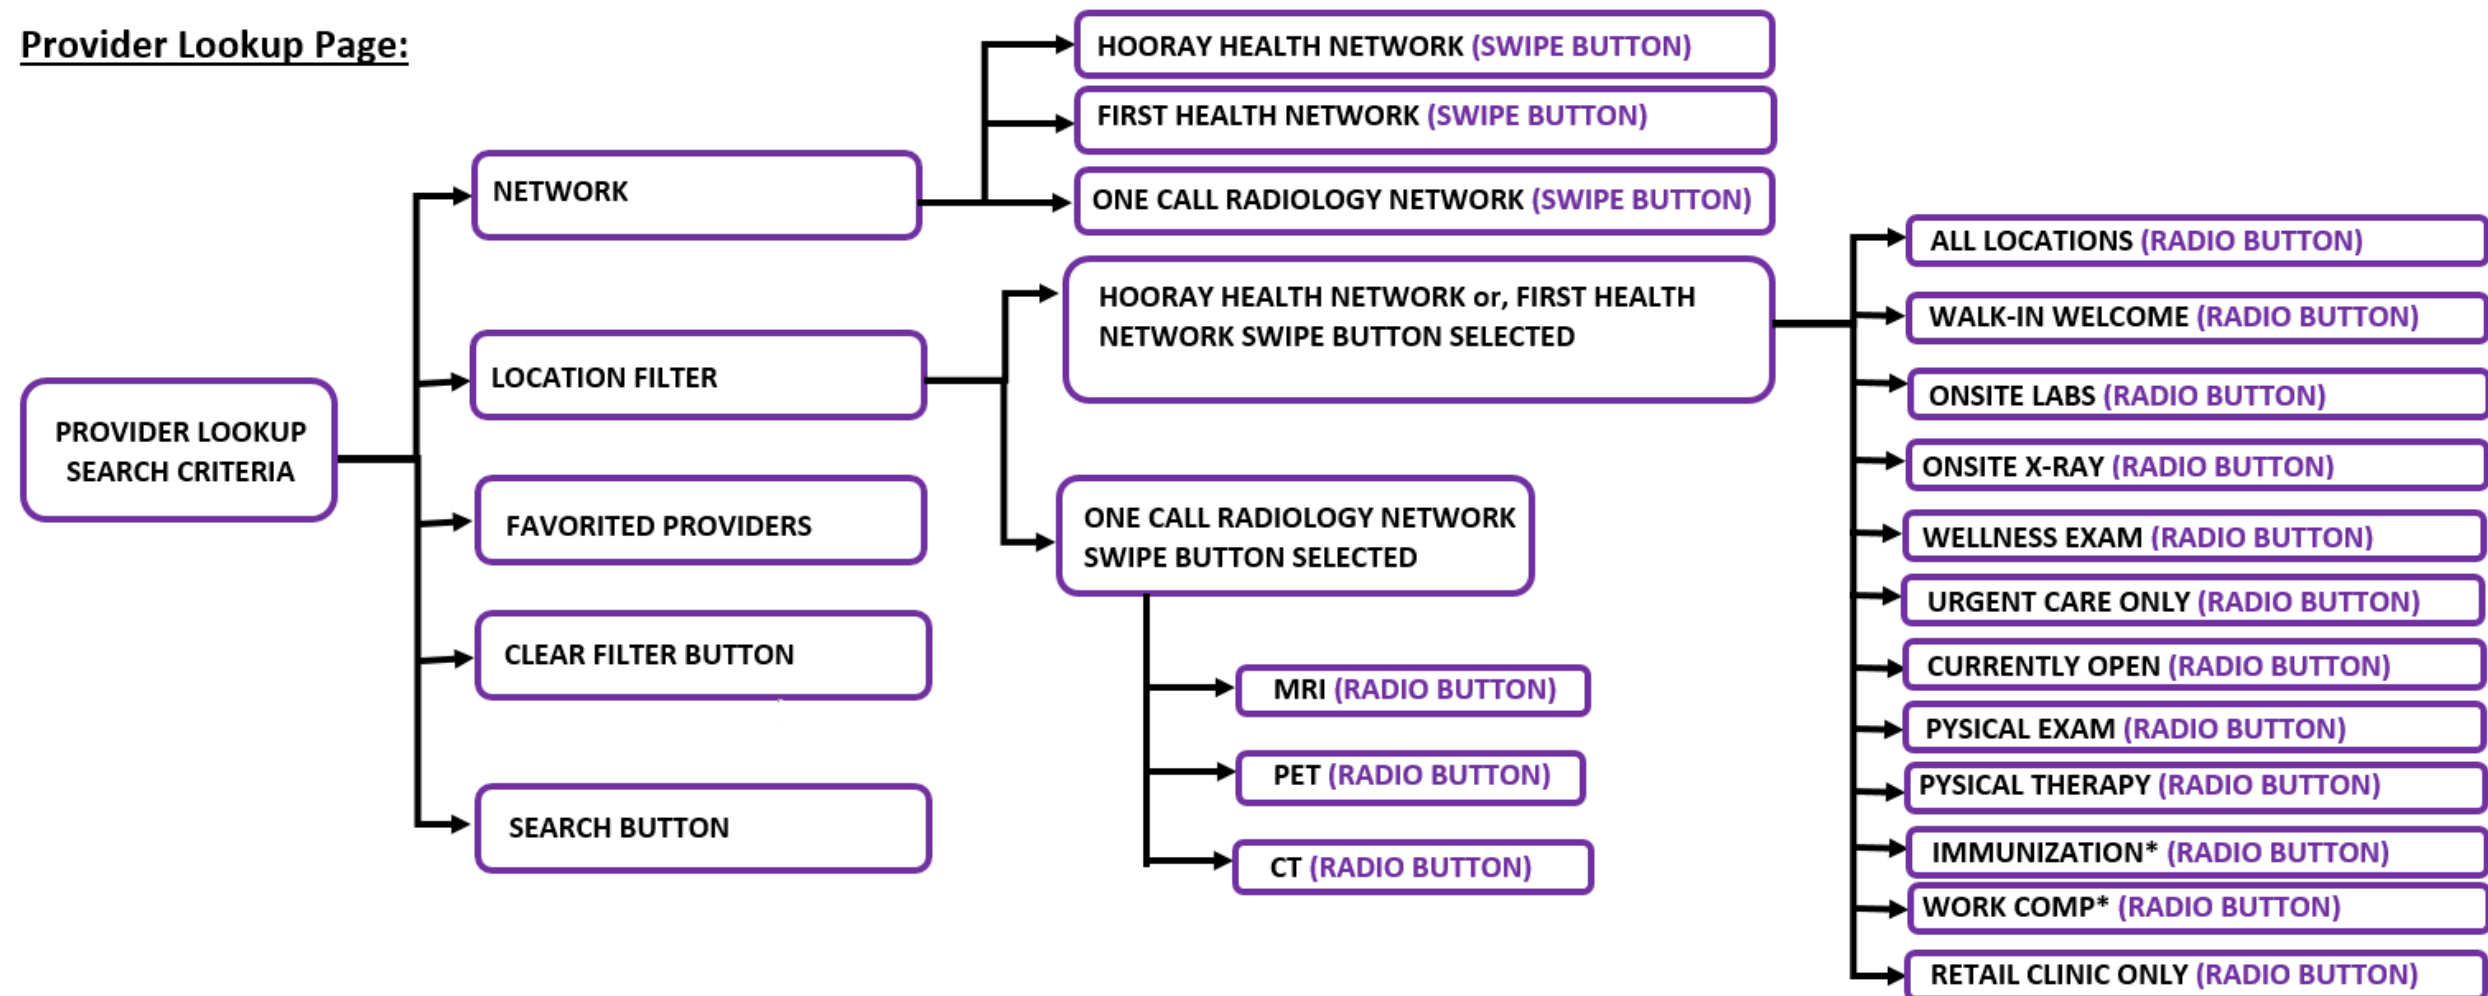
Provider Lookup Page:

PROVIDER LOOKUP SEARCH CRITERIA

NETWORK

LOCATION FILTER

FAVORITED PROVIDERS

CLEAR FILTER BUTTON

SEARCH BUTTON

HOORAY HEALTH NETWORK (SWIPE BUTTON)

FIRST HEALTH NETWORK (SWIPE BUTTON)

ONE CALL RADIOLOGY NETWORK (SWIPE BUTTON)

HOORAY HEALTH NETWORK or, FIRST HEALTH NETWORK SWIPE BUTTON SELECTED

ONE CALL RADIOLOGY NETWORK SWIPE BUTTON SELECTED

MRI (RADIO BUTTON)

PET (RADIO BUTTON)

CT (RADIO BUTTON)

ALL LOCATIONS (RADIO BUTTON)

WALK-IN WELCOME (RADIO BUTTON)

ONSITE LABS (RADIO BUTTON)

ONSITE X-RAY (RADIO BUTTON)

WELLNESS EXAM (RADIO BUTTON)

URGENT CARE ONLY (RADIO BUTTON)

CURRENTLY OPEN (RADIO BUTTON)

PYSICAL EXAM (RADIO BUTTON)

PYSICAL THERAPY (RADIO BUTTON)

IMMUNIZATION* (RADIO BUTTON)

WORK COMP* (RADIO BUTTON)

RETAIL CLINIC ONLY (RADIO BUTTON)